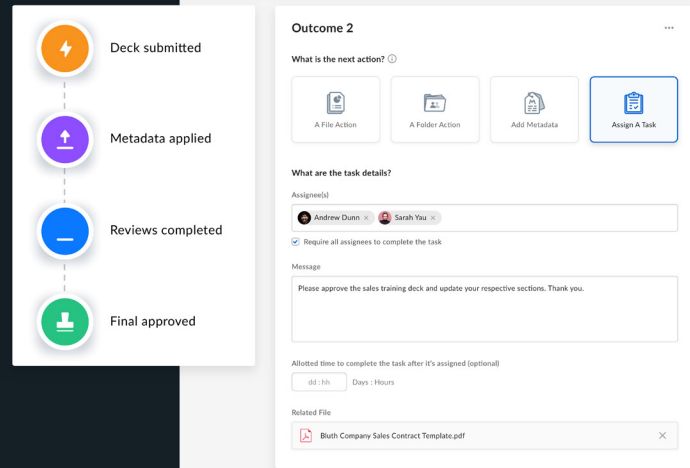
Deck submitted

Metadata applied

Reviews completed

Final approved

Outcome 2

...

What is the next action? ⓘ

A File Action

A Folder Action

Add Metadata

Assign A Task

What are the task details?

Assignee(s)

Andrew Dunn ×

Sarah Yau ×

Require all assignees to complete the task

Message

Please approve the sales training deck and update your respective sections. Thank you.

Allotted time to complete the task after it's assigned (optional)

dd : hh

Days : Hours

Related File

Bluth Company Sales Contract Template.pdf

×